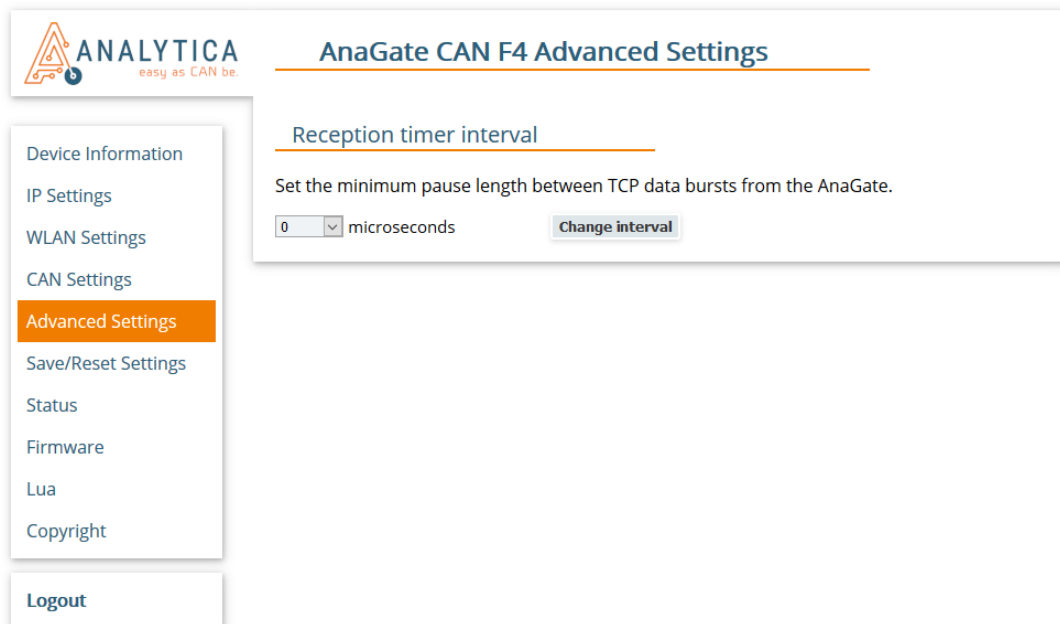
ANALYTICA
easy as CAN be.

AnaGate CAN F4 Advanced Settings

Device Information
IP Settings
WLAN Settings
CAN Settings
Advanced Settings
Save/Reset Settings
Status
Firmware
Lua
Copyright

Logout

Reception timer interval

Set the minimum pause length between TCP data bursts from the AnaGate.

0 microseconds Change interval